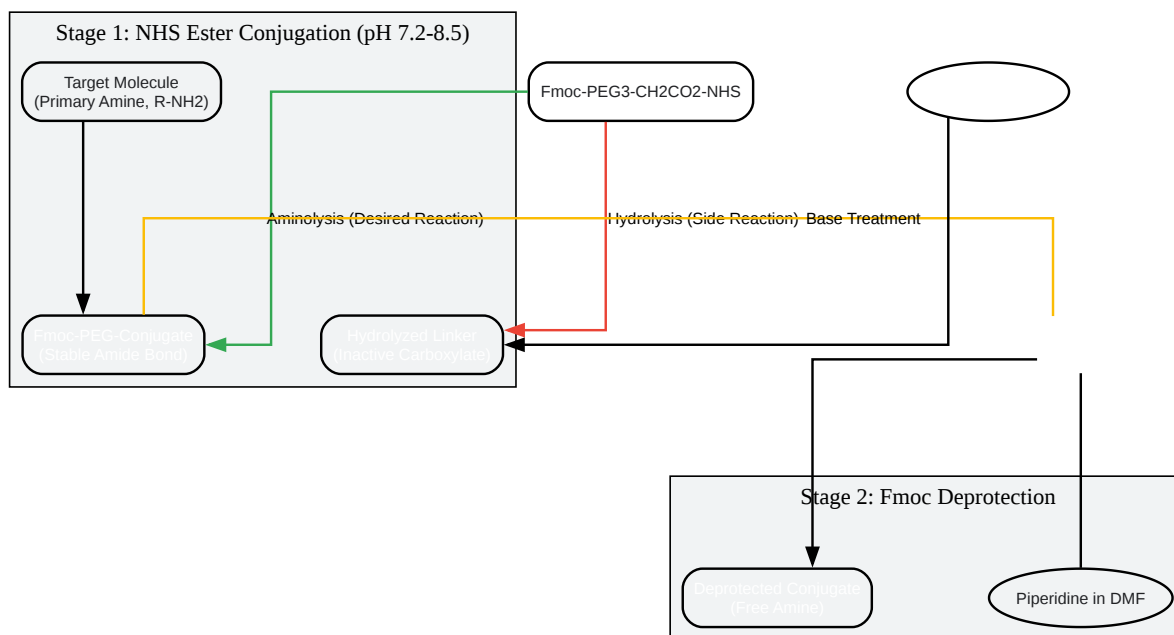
Stage 1: NHS Ester Conjugation (pH 7.2-8.5)

Target Molecule
(Primary Amine, R-NH2)

Fmoc-PEG3-CH2CO2-NHS

Aminolysis (Desired Reaction)

Hydrolysis (Side Reaction)

Base Treatment

Fmoc-PEG-Conjugate
(Stable Amide Bond)

Hydrolyzed Linker
(Inactive Carboxylate)

Stage 2: Fmoc Deprotection

Deprotected Conjugate
(Free Amine)

Piperidine in DMF